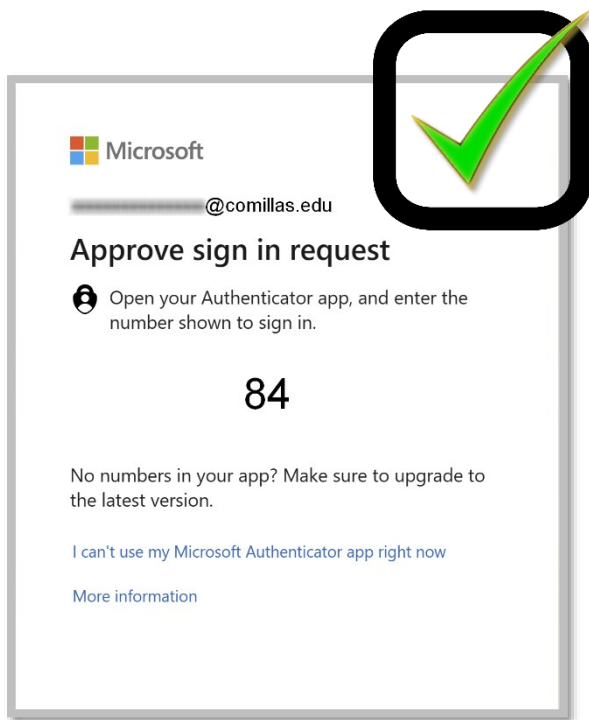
Microsoft

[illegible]@comillas.edu

Approve sign in request

Open your Authenticator app, and enter the number shown to sign in.

84

No numbers in your app? Make sure to upgrade to the latest version.

I can't use my Microsoft Authenticator app right now

More information